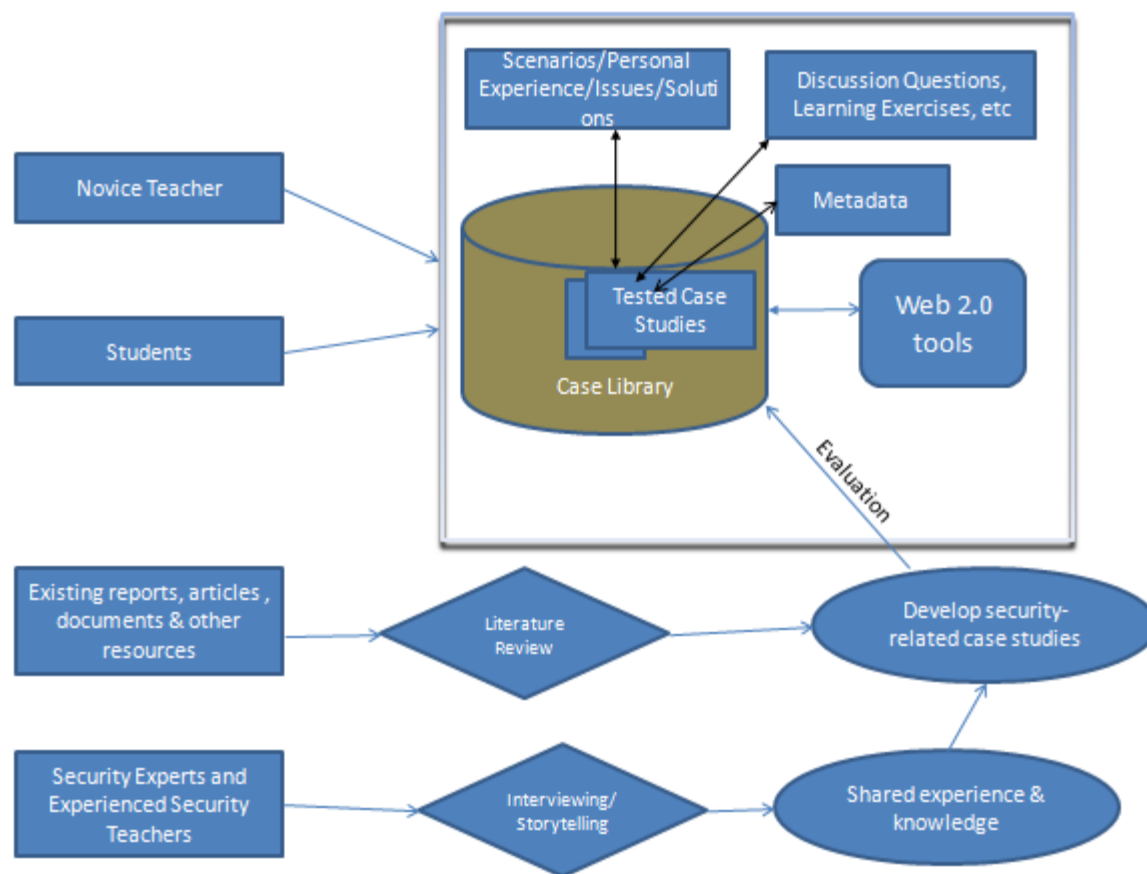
Scenarios/Personal Experience/Issues/Solutions

Discussion Questions, Learning Exercises, etc

Metadata

Novice Teacher

Tested Case Studies

Web 2.0 tools

Students

Case Library

Evaluation

Existing reports, articles , documents & other resources

Literature Review

Develop security-related case studies

Security Experts and Experienced Security Teachers

Interviewing/ Storytelling

Shared experience & knowledge